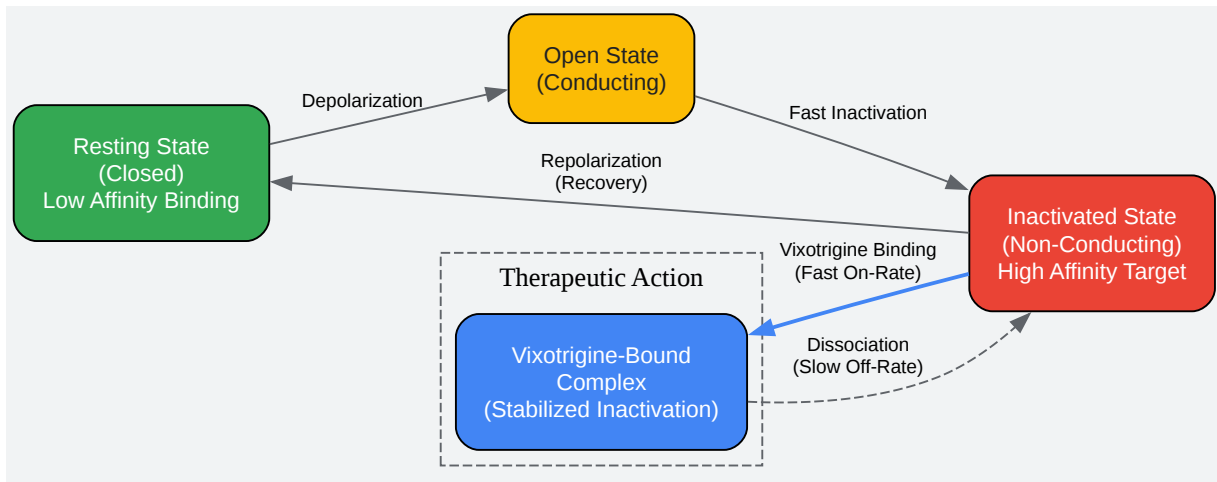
Open State
(Conducting)

Depolarization

Fast Inactivation

Resting State
(Closed)
Low Affinity Binding

Repolarization
(Recovery)

Inactivated State
(Non-Conducting)
High Affinity Target

Therapeutic Action

Vixotrigine Binding
(Fast On-Rate)

Vixotrigine-Bound
Complex
(Stabilized Inactivation)

Dissociation
(Slow Off-Rate)